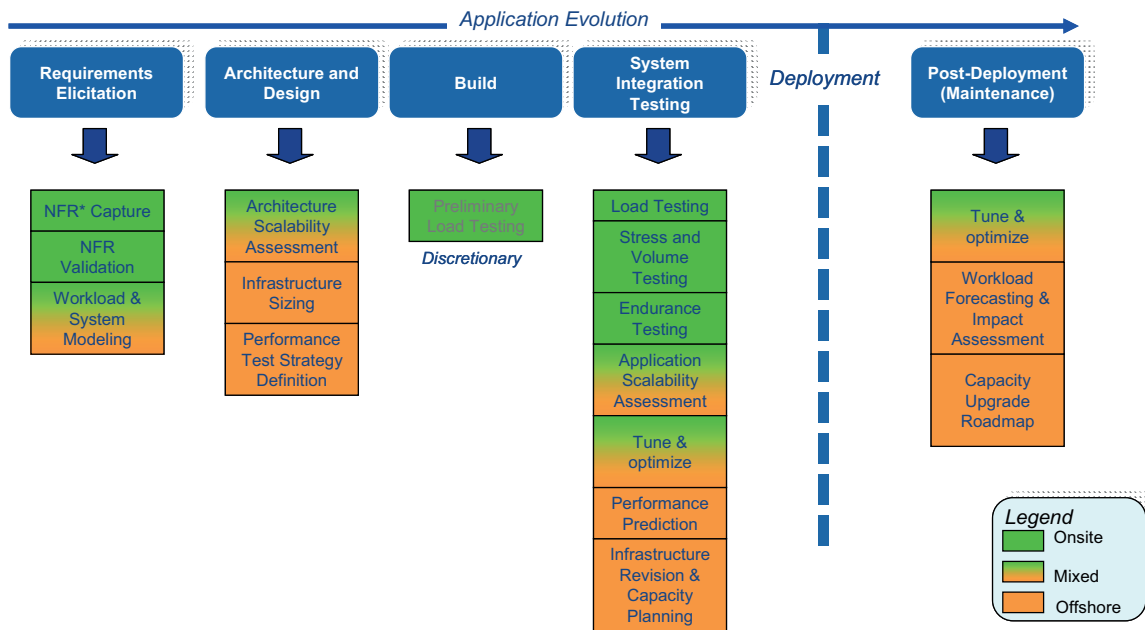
Application Evolution

Requirements Elicitation

NFR* Capture

NFR Validation

Workload & System Modeling

Architecture and Design

Architecture Scalability Assessment

Infrastructure Sizing

Performance Test Strategy Definition

Build

Preliminary Load Testing

Discretionary

System Integration Testing

Load Testing

Stress and Volume Testing

Endurance Testing

Application Scalability Assessment

Tune & optimize

Performance Prediction

Infrastructure Revision & Capacity Planning

Deployment

Post-Deployment (Maintenance)

Tune & optimize

Workload Forecasting & Impact Assessment

Capacity Upgrade Roadmap

Legend

Onsite

Mixed

Offshore